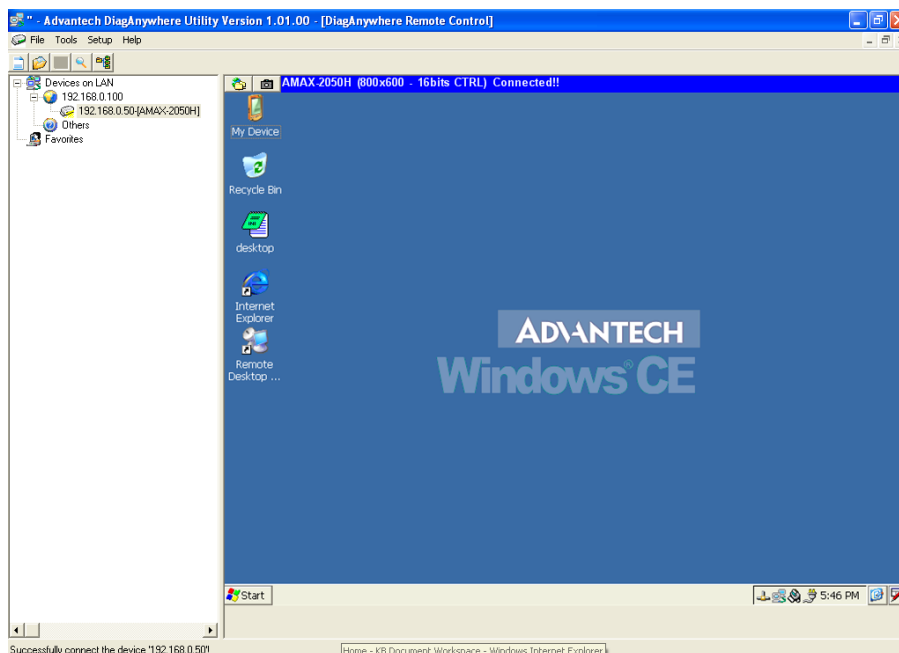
" - Advantech DiagAnywhere Utility Version 1.01.00 - [DiagAnywhere Remote Control]

File Tools Setup Help

Devices on LAN
192.168.0.100
192.168.0.50-[AMAX-2050H]
Others
Favorites

AMAX-2050H (800x600 - 16bits CTRL) Connected!!

My Device

Recycle Bin

desktop

Internet Explorer

Remote Desktop ...

ADVANTECH
Windows CE

Start

5:46 PM

Successfully connect the device '192.168.0.50'!

Home - KB Document Workspace - Windows Internet Explorer